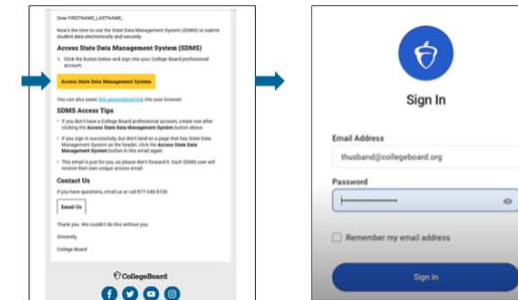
Dear FIRSTNAME LASTNAME,

Now's the time to use the State Data Management System (SDMS) to submit student data electronically and securely.

Access State Data Management System (SDMS)

1. Click the button below and sign into your College Board professional account.

Access State Data Management System

You can also paste this personalized link into your browser.

SDMS Access Tips

• If you don't have a College Board professional account, create one after clicking the Access State Data Management System button above.

• If you sign in successfully but don't land on a page that has State Data Management System as the header, click the Access State Data Management System button in this email again.

• This email is just for you, so please don't forward it. Each SDMS user will receive their own unique access email.

Contact Us

If you have questions, email us or call 877-549-9738.

Email Us

Thank you. We couldn't do this without you.

Sincerely,

College Board

CollegeBoard

Sign In

Email Address

thusband@collegeboard.org

Password

Remember my email address

Sign In